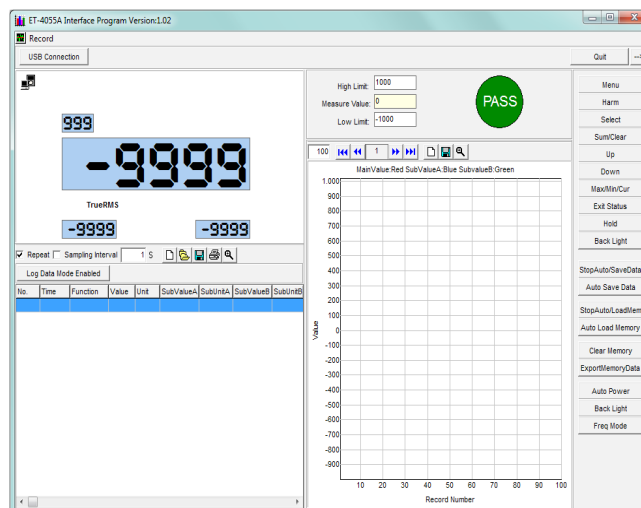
ET-4055A Interface Program Version:1.02

Record

USB Connection

Quit

999

-9999

TrueRMS

-9999 -9999

High Limit: 1000
Measure Value: 0
Low Limit: -1000

PASS

Menu
Harm
Select
Sum/Clear
Up
Down
Max/Min/Cur
Exit Status
Hold
Back Light
StopAuto/SaveData
Auto Save Data
StopAuto/LoadMem
Auto Load Memory
Clear Memory
ExportMemoryData
Auto Power
Back Light
Freq Mode

100 1

MainValue:Red SubValueA:Blue SubvalueB:Green

Repeat Sampling Interval 1 S

Log Data Mode Enabled

| No. | Time | Function | Value | Unit | SubValueA | SubUnitA | SubValueB | SubUnitB |
|---|---|---|---|---|---|---|---|---|

1.000
900
800
700
600
500
400
300
200
100
0
-100
-200
-300
-400
-500
-600
-700
-800
-900

Value

10 20 30 40 50 60 70 80 90 100

Record Number